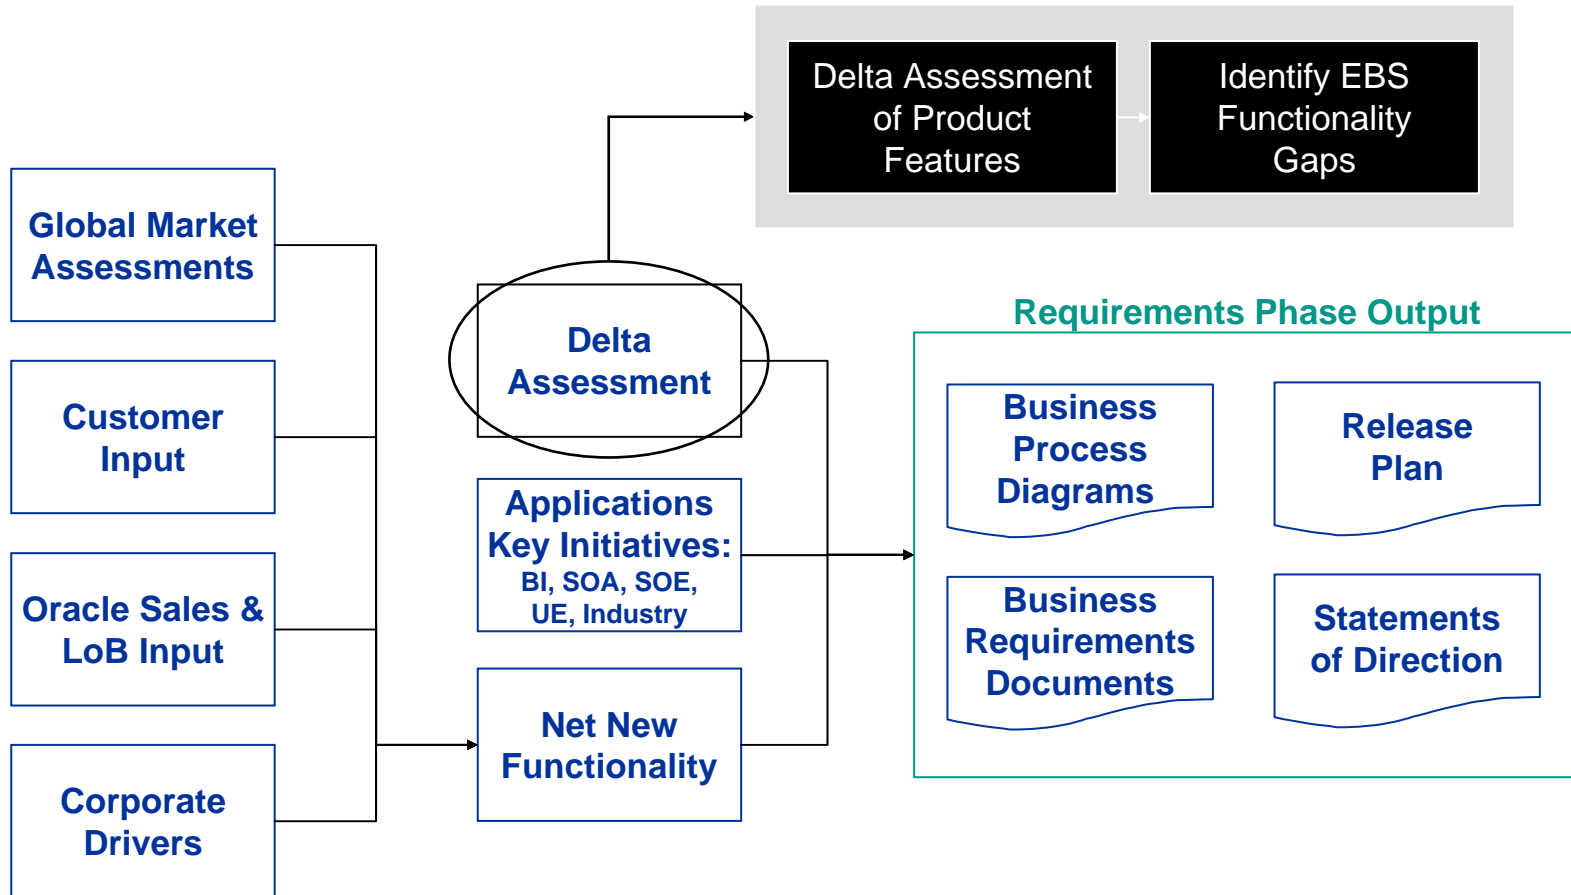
Delta Assessment of Product Features

Identify EBS Functionality Gaps

Global Market Assessments

Customer Input

Oracle Sales & LoB Input

Corporate Drivers

Delta Assessment

Applications Key Initiatives: BI, SOA, SOE, UE, Industry

Net New Functionality

Requirements Phase Output

Business Process Diagrams

Release Plan

Business Requirements Documents

Statements of Direction